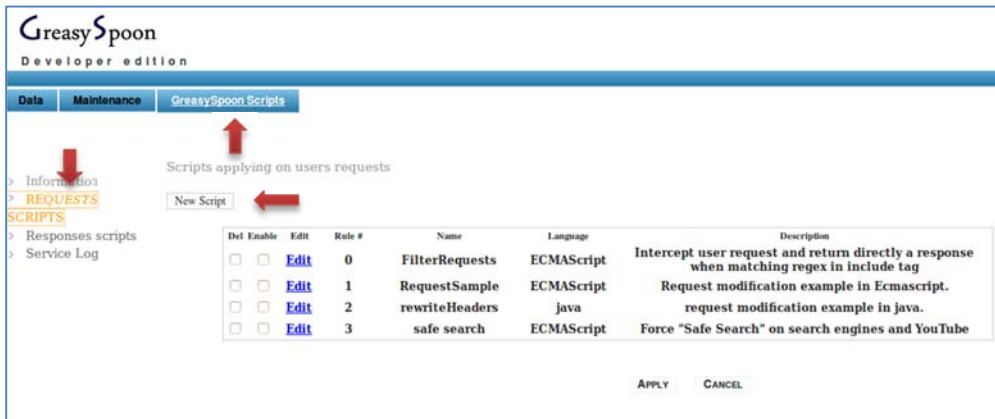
GreasySpoon
Developer edition

Data | Maintenance | GreasySpoon Scripts

Scripts applying on users requests

> Information
> REQUESTS SCRIPTS
> Responses scripts
> Service Log

New Script

| Del | Enable | Edit | Rule # | Name | Language | Description |
|---|---|---|---|---|---|---|
| | | Edit | 0 | FilterRequests | ECMAScript | Intercept user request and return directly a response when matching regex in include tag |
| | | Edit | 1 | RequestSample | ECMAScript | Request modification example in Ecmascript. |
| | | Edit | 2 | rewriteHeaders | java | request modification example in java. |
| | | Edit | 3 | safe search | ECMAScript | Force "Safe Search" on search engines and YouTube |

Apply Cancel